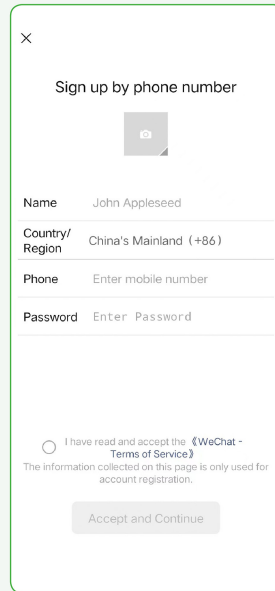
×

Sign up by phone number

Name John Appleseed

Country/ Region China's Mainland (+86)

Phone Enter mobile number

Password Enter Password

I have read and accept the 《WeChat - Terms of Service》

The information collected on this page is only used for account registration.

Accept and Continue